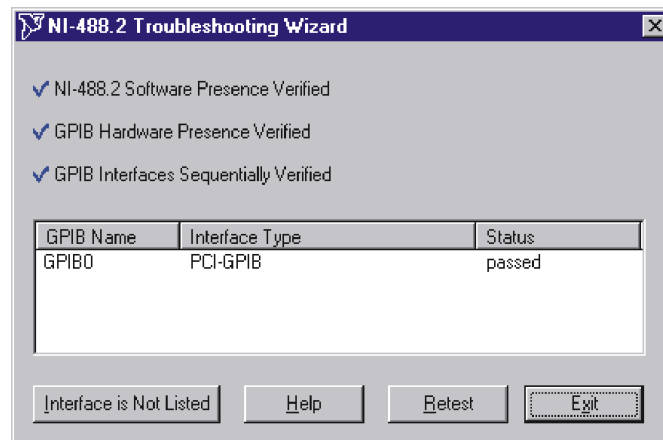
NI-488.2 Troubleshooting Wizard

NI-488.2 Software Presence Verified

GPIB Hardware Presence Verified

GPIB Interfaces Sequentially Verified

| GPIB Name | Interface Type | Status |
|---|---|---|
| GPIB0 | PCI-GPIB | passed |

Interface is Not Listed

Help

Retest

Exit